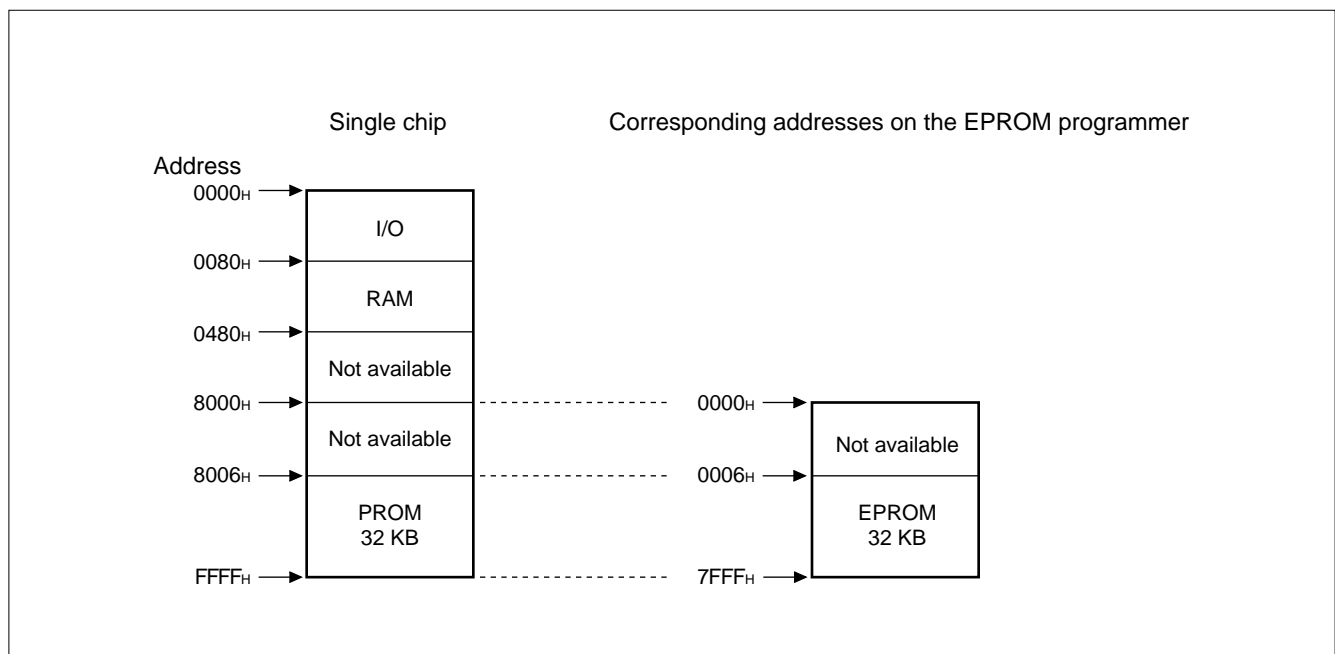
Single chip

Corresponding addresses on the EPROM programmer

Address

$0000_H$

I/O

$0080_H$

RAM

$0480_H$

Not available

$8000_H$

Not available

$8006_H$

PROM
32 KB

$FFFF_H$

$0000_H$

Not available

$0006_H$

EPROM
32 KB

$7FFF_H$